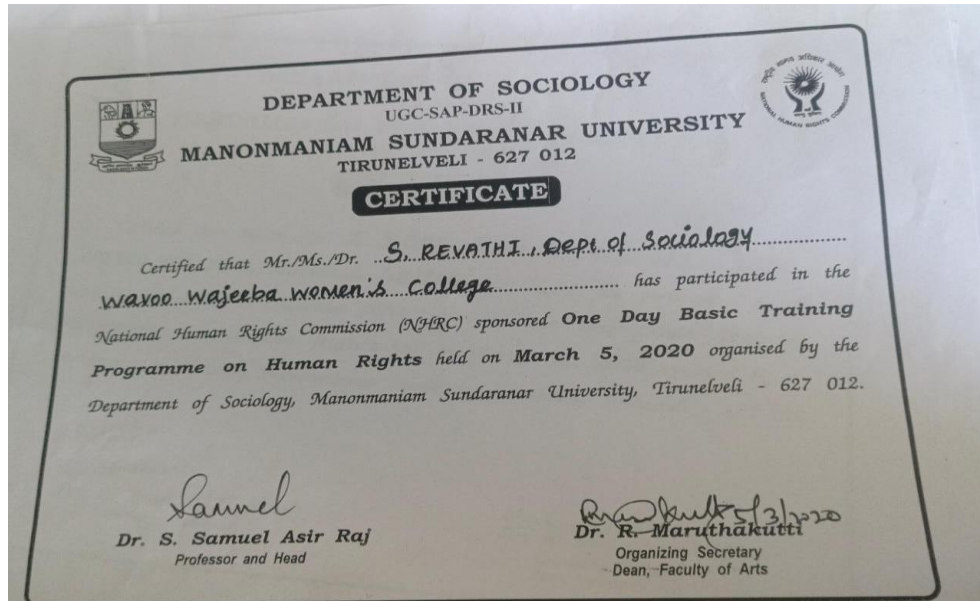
DEPARTMENT OF SOCIOLOGY
UGC-SAP-DRS-II
MANONMANIAM SUNDARANAR UNIVERSITY
TIRUNELVELI - 627 012

CERTIFICATE

Certified that Mr./Ms./Dr. S. REVATHI, Dept of Sociology Wavoo Wajeeha women's College has participated in the National Human Rights Commission (NHRC) sponsored One Day Basic Training Programme on Human Rights held on March 5, 2020 organised by the Department of Sociology, Manonmaniam Sundaranar University, Tirunelveli - 627 012.

Samuel
Dr. S. Samuel Asir Raj
Professor and Head

5/3/2020
Dr. R. Maruthakutti
Organizing Secretary
Dean, Faculty of Arts